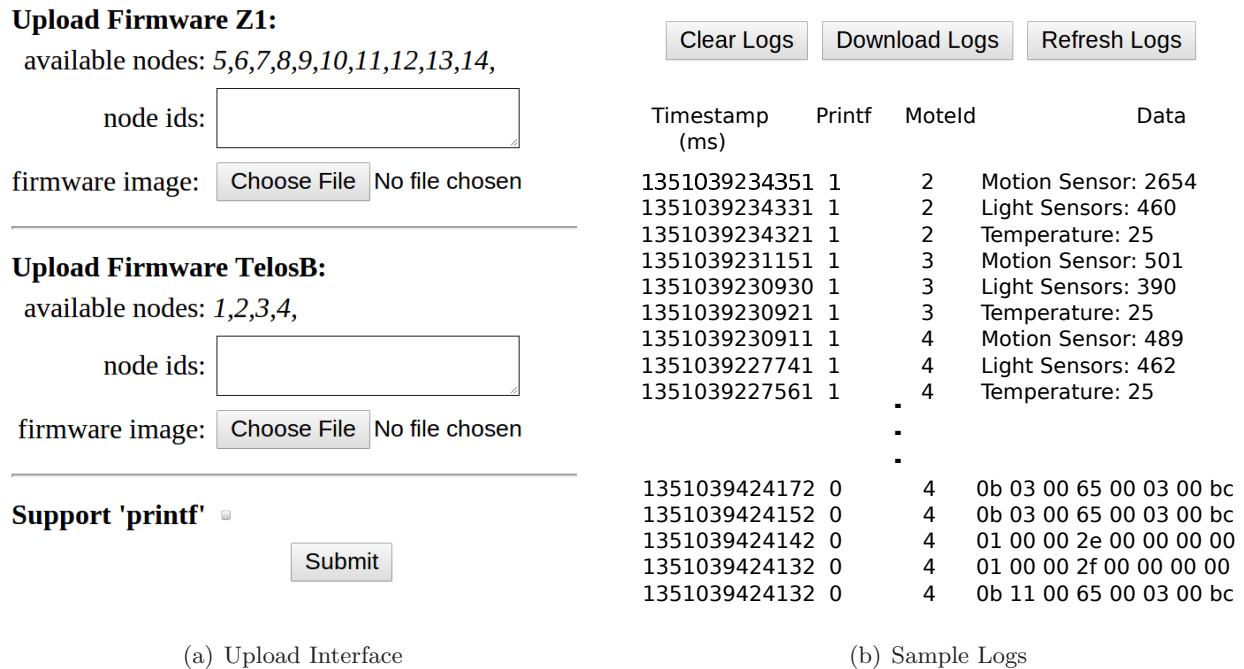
**Upload Firmware Z1:**
available nodes: *5,6,7,8,9,10,11,12,13,14,*

node ids:

firmware image: Choose File No file chosen

**Upload Firmware TelosB:**
available nodes: *1,2,3,4,*

node ids:

firmware image: Choose File No file chosen

**Support 'printf'**

Submit

(a) Upload Interface

Clear Logs Download Logs Refresh Logs

| Timestamp (ms) | Printf | MoteId | Data |
|---|---|---|---|
| 1351039234351 | 1 | 2 | Motion Sensor: 2654 |
| 1351039234331 | 1 | 2 | Light Sensors: 460 |
| 1351039234321 | 1 | 2 | Temperature: 25 |
| 1351039231151 | 1 | 3 | Motion Sensor: 501 |
| 1351039230930 | 1 | 3 | Light Sensors: 390 |
| 1351039230921 | 1 | 3 | Temperature: 25 |
| 1351039230911 | 1 | 4 | Motion Sensor: 489 |
| 1351039227741 | 1 | 4 | Light Sensors: 462 |
| 1351039227561 | 1 | 4 | Temperature: 25 |
| . | | | |
| . | | | |
| . | | | |
| 1351039424172 | 0 | 4 | 0b 03 00 65 00 03 00 bc |
| 1351039424152 | 0 | 4 | 0b 03 00 65 00 03 00 bc |
| 1351039424142 | 0 | 4 | 01 00 00 2e 00 00 00 00 |
| 1351039424132 | 0 | 4 | 01 00 00 2f 00 00 00 00 |
| 1351039424132 | 0 | 4 | 0b 11 00 65 00 03 00 bc |

(b) Sample Logs